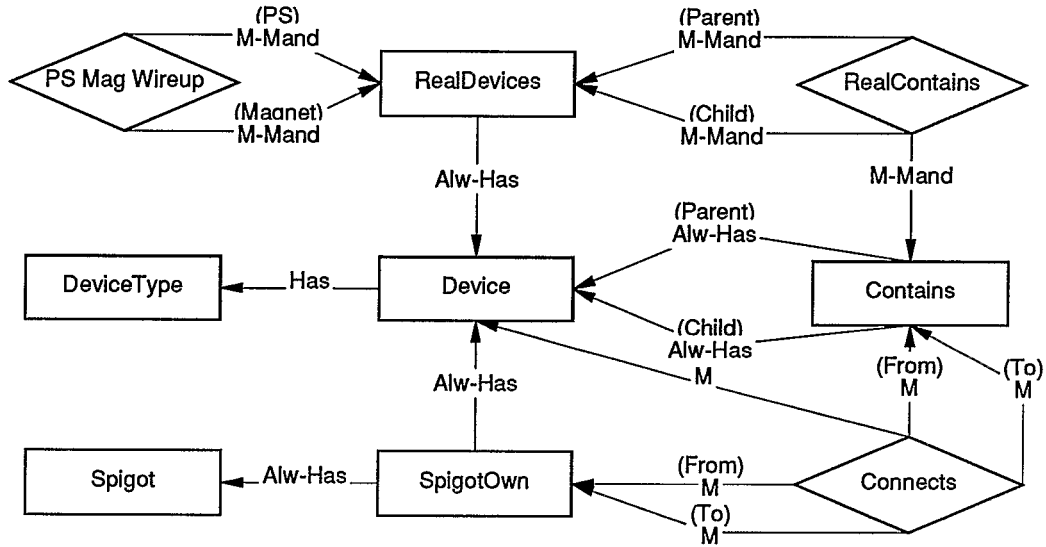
(PS)
M-Mand

PS Mag Wireup

(Magnet)
M-Mand

RealDevices

(Parent)
M-Mand

RealContains

(Child)
M-Mand

Alw-Has

M-Mand

(Parent)
Alw-Has

DeviceType

Has

Device

Contains

(Child)
Alw-Has

(From)
M

(To)
M

Alw-Has

M

Spigot

Alw-Has

SpigotOwn

(From)
M

Connects

(To)
M